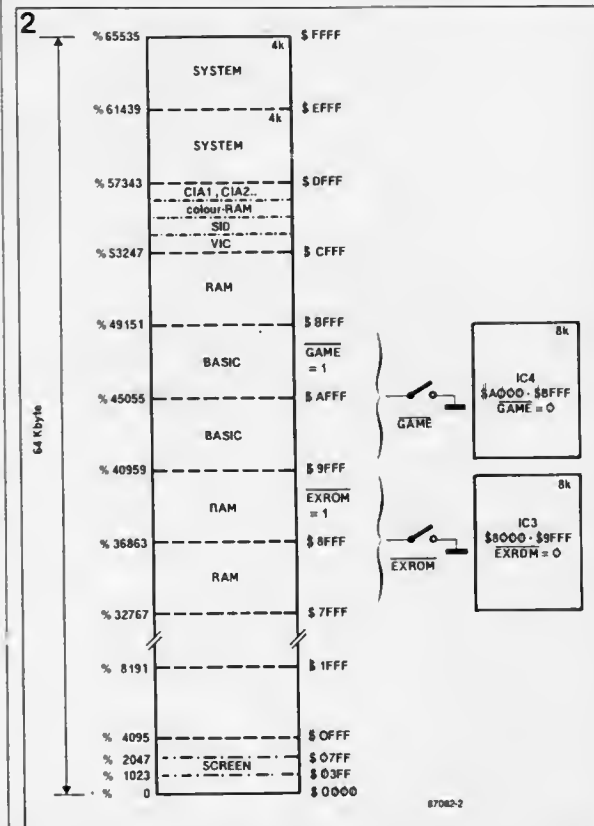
2

64 Kbyte

% 65535 $ FFFF
4k
SYSTEM
% 61439 $ EFFF
4k
SYSTEM
% 57343 $ DFFF
CIA1, CIA2..
colour-RAM
SID
VIC
% 53247 $ CFFF
RAM
% 49151 $ BFFF
BASIC
$\overline{GAME}$ = 1
% 45055 $ AFFF
BASIC
% 40959 $ 9FFF
RAM
$\overline{EXROM}$ = 1
% 36863 $ 8FFF
RAM
% 32767 $ 7FFF
% 8191 $ 1FFF
% 4095 $ 0FFF
% 2047 $ 07FF
SCREEN
% 1023 $ 03FF
% 0 $ 0000

$\overline{GAME}$

8k
IC4
$A000 - $BFFF
$\overline{GAME}$ = 0

$\overline{EXROM}$

8k
IC3
$8000 - $9FFF
$\overline{EXROM}$ = 0

87082-2